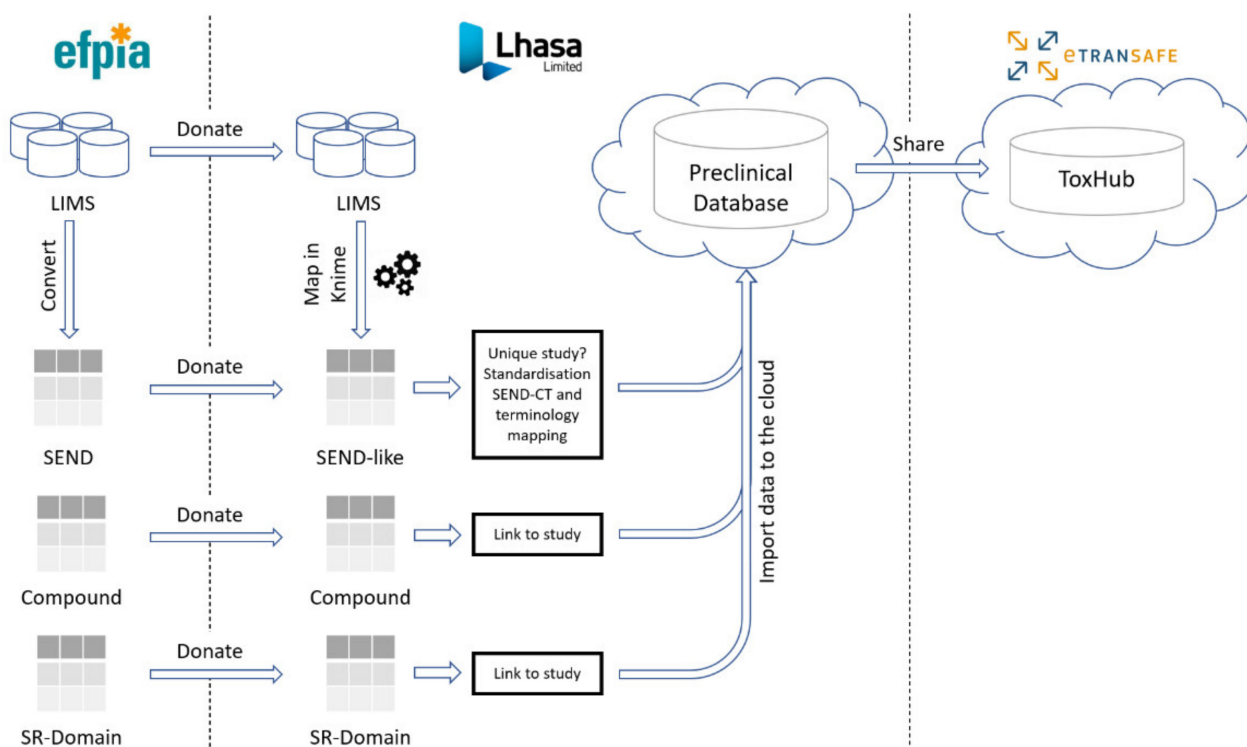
efpia

Lhasa Limited

eTRANSAFE

Donate

LIMS

LIMS

Preclinical Database

Share

ToxHub

Convert

Map in Knime

Donate

SEND

SEND-like

Unique study? Standardisation SEND-CT and terminology mapping

Import data to the cloud

Donate

Link to study

Compound

Compound

Donate

Link to study

SR-Domain

SR-Domain